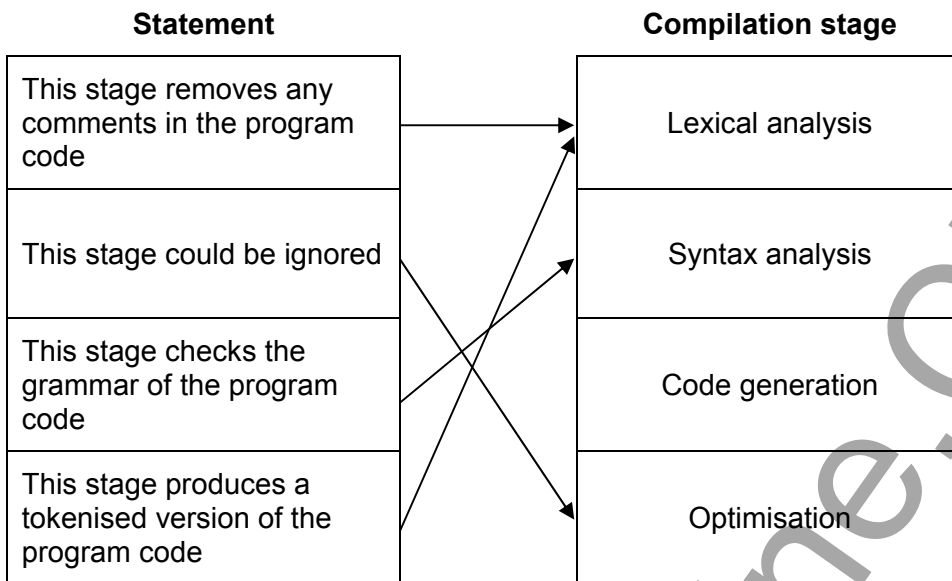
| Statement | Compilation stage |
|---|---|
| This stage removes any comments in the program code | Lexical analysis |
| This stage could be ignored | Syntax analysis |
| This stage checks the grammar of the program code | Code generation |
| This stage produces a tokenised version of the program code | Optimisation |